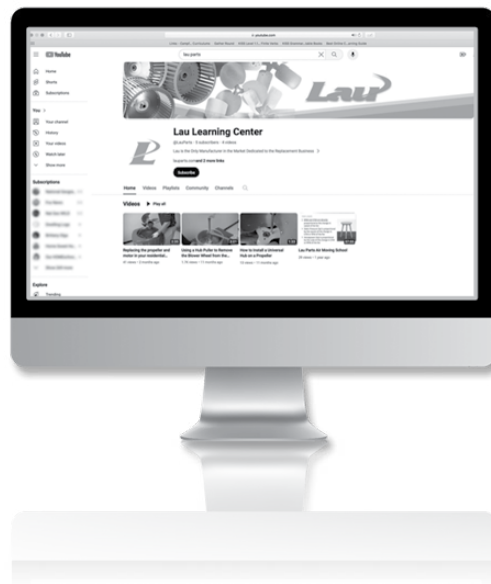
YouTube

lau parts

Home
Shorts
Subscriptions

You
Your channel
History
Your videos
Watch later
Show more

Subscriptions

Explore
Trending

Lau

Lau Learning Center

Lau is the Only Manufacturer in the Market Dedicated to the Replacement Business

Subscribe

Home Videos Playlists Community Channels

Videos ▶ Play all

Replacing the propeller and motor in your residential...

Using a Hub Puller to Remove the Blower Wheel from the...

How to Install a Universal Hub on a Propeller

Lau Parts for Mixing School